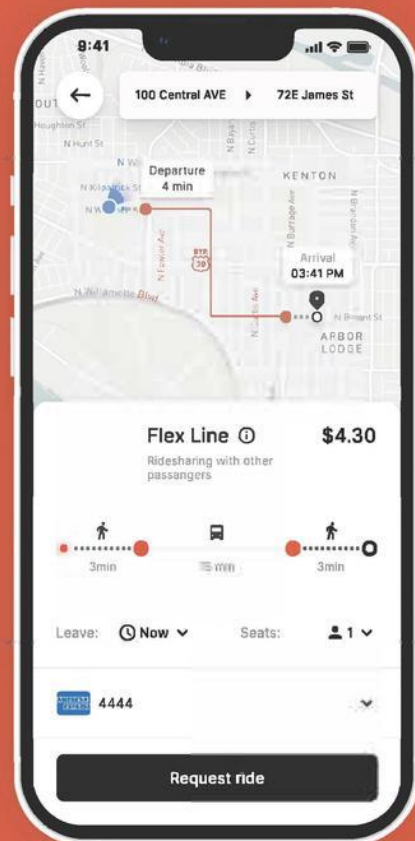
9:41

100 Central AVE ▸ 72E James St

OUT

Houghton St

N Hunt St

N Kilpatrick St

Departure
4 min

KENTON

N Fowler Ave

N Burrage Ave

N Willamette Blvd

Arrival
03:41 PM

N Bryant St

ARBOR LODGE

Flex Line

$4.30

Ridesharing with other passangers

3min

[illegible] min

3min

Leave: Now

Seats: 1

4444

Request ride